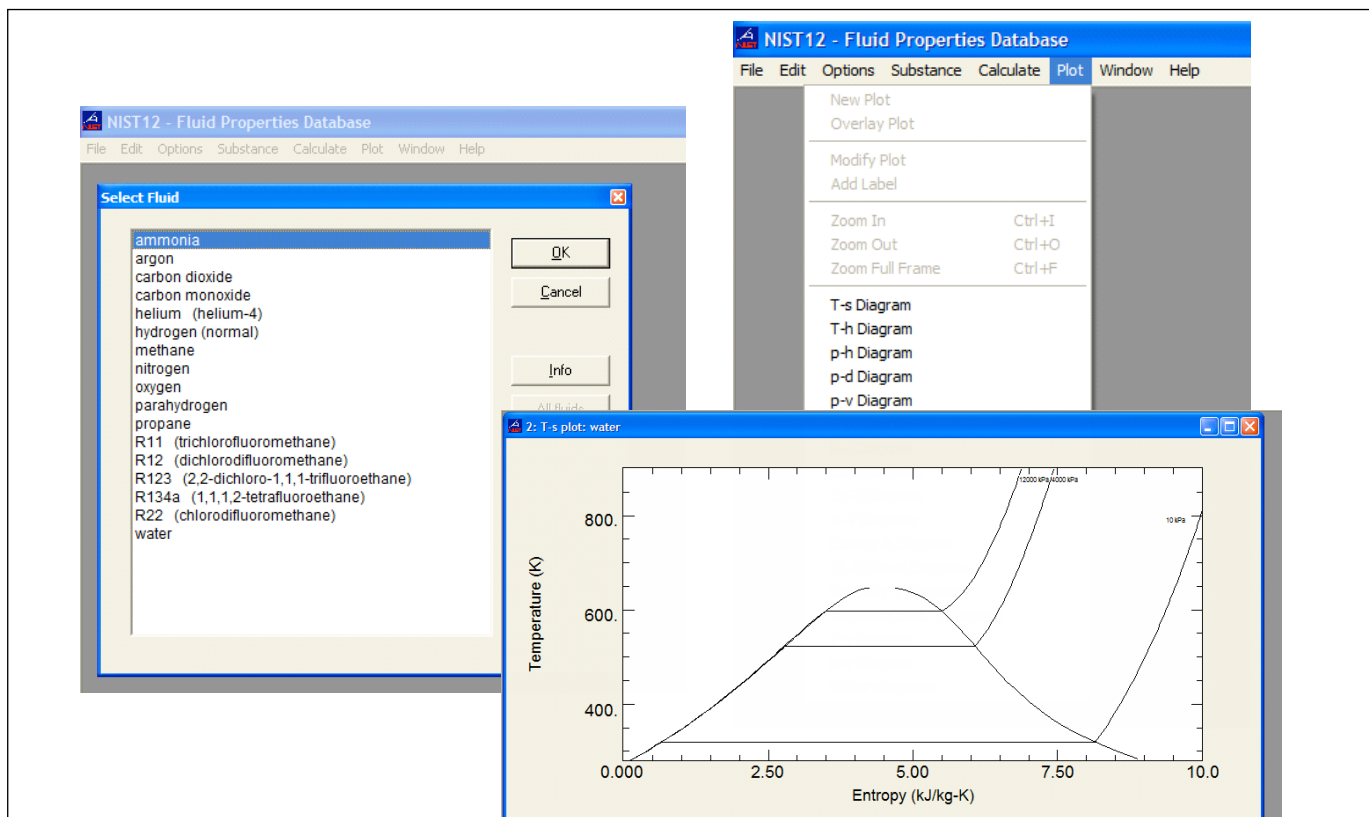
NIST12 - Fluid Properties Database

File Edit Options Substance Calculate Plot Window Help

Select Fluid

ammonia
argon
carbon dioxide
carbon monoxide
helium (helium-4)
hydrogen (normal)
methane
nitrogen
oxygen
parahydrogen
propane
R11 (trichlorofluoromethane)
R12 (dichlorodifluoromethane)
R123 (2,2-dichloro-1,1,1-trifluoroethane)
R134a (1,1,1,2-tetrafluoroethane)
R22 (chlorodifluoromethane)
water

OK
Cancel
Info
All fluids

NIST12 - Fluid Properties Database

File Edit Options Substance Calculate Plot Window Help

New Plot
Overlay Plot
Modify Plot
Add Label
Zoom In Ctrl+I
Zoom Out Ctrl+O
Zoom Full Frame Ctrl+F
T-s Diagram
T-h Diagram
p-h Diagram
p-d Diagram
p-v Diagram

2: T-s plot: water

12000 kPa 4000 kPa
10 kPa

Temperature (K)
800.
600.
400.

0.000 2.50 5.00 7.50 10.0
Entropy (kJ/kg-K)